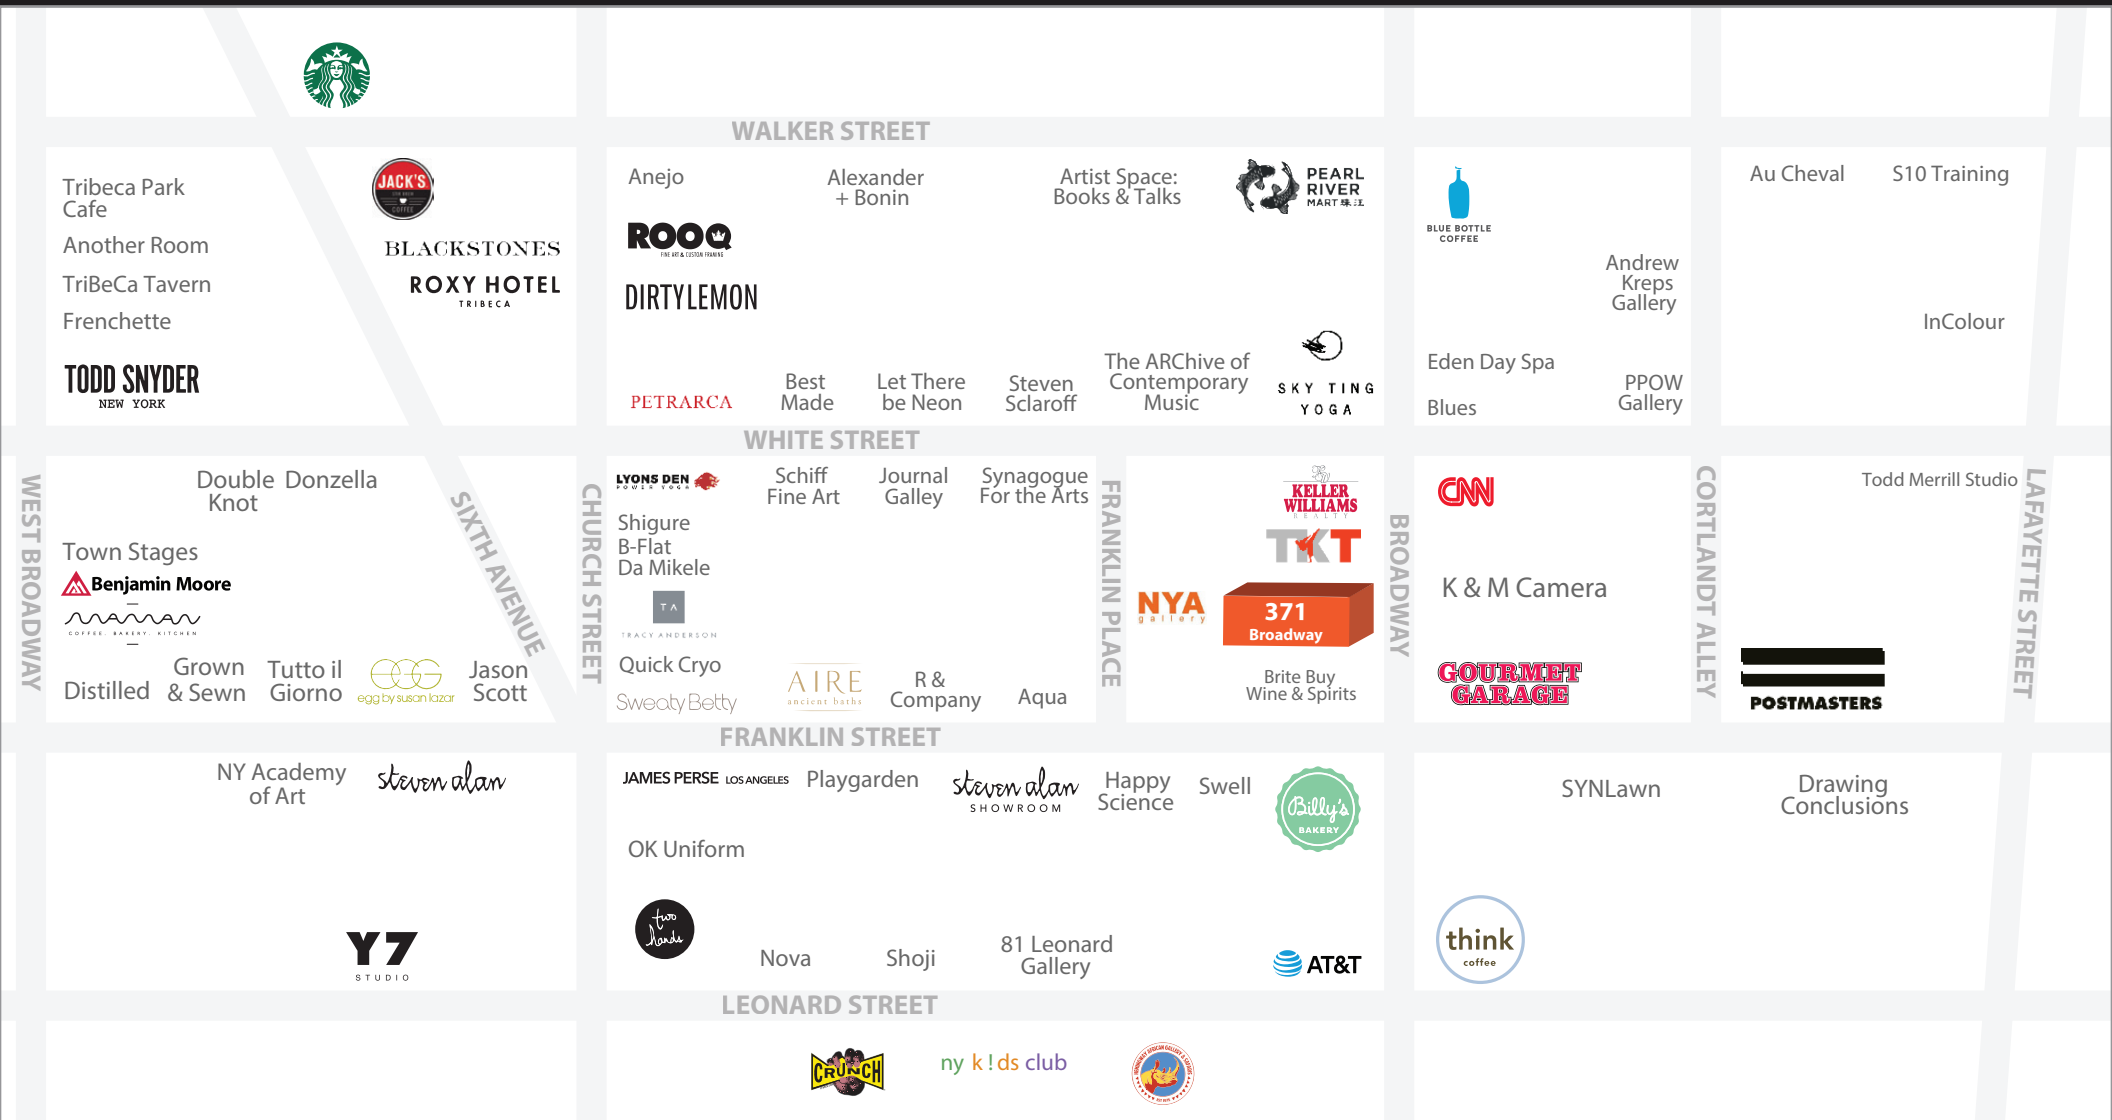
WALKER STREET

Tribeca Park Cafe
Another Room
TriBeCa Tavern
Frenchette
TODD SNYDER NEW YORK

JACK'S COFFEE
BLACKSTONES
ROXY HOTEL TRIBECA

Anejo
Alexander + Bonin
Artist Space: Books & Talks
PEARL RIVER MART
ROOQ
DIRTYLEMON
PETRARCA
Best Made
Let There be Neon
Steven Sclaroff
The ARChive of Contemporary Music
SKY TING YOGA

BLUE BOTTLE COFFEE
Andrew Kreps Gallery
Eden Day Spa
Blues
PPOW Gallery

Au Cheval
S10 Training
InColour

WHITE STREET

WEST BROADWAY
Double Knot
Donzella
Town Stages
Benjamin Moore
COFFEE. BAKERY. KITCHEN
Distilled
Grown & Sewn
Tutto il Giorno
egg by susan lazar
Jason Scott
SIXTH AVENUE

CHURCH STREET
LYONS DEN POWER YOGA
Schiff Fine Art
Journal Galley
Synagogue For the Arts
Shigure
B-Flat
Da Mikele
TA TRACY ANDERSON
Quick Cryo
Sweaty Betty
AIRE ancient baths
R & Company
Aqua

FRANKLIN PLACE
KELLER WILLIAMS REALTY
TKT
NYA gallery
371 Broadway
Brite Buy Wine & Spirits

BROADWAY
CNN
K & M Camera
GOURMET GARAGE

CORTLANDT ALLEY
Todd Merrill Studio
POSTMASTERS
LAFAYETTE STREET

FRANKLIN STREET

NY Academy of Art
steven alan
Y7 STUDIO

JAMES PERSE LOS ANGELES
Playgarden
steven alan SHOWROOM
Happy Science
Swell
Billy's BAKERY
OK Uniform
two hands
Nova
Shoji
81 Leonard Gallery
AT&T

SYNLawn
Drawing Conclusions
think coffee

LEONARD STREET

CRUNCH
ny k!ds club